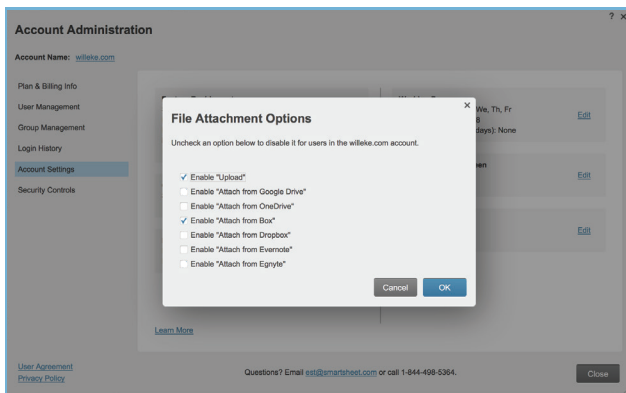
? ×

Account Administration

Account Name: willeke.com

Plan & Billing Info
User Management
Group Management
Login History
Account Settings
Security Controls

We, Th, Fr
8
days): None
Edit

en
Edit

Edit

×

File Attachment Options

Uncheck an option below to disable it for users in the willeke.com account.

✓ Enable "Upload"
Enable "Attach from Google Drive"
Enable "Attach from OneDrive"
✓ Enable "Attach from Box"
Enable "Attach from Dropbox"
Enable "Attach from Evernote"
Enable "Attach from Egnyte"

Cancel OK

Learn More

User Agreement
Privacy Policy

Questions? Email est@smartsheet.com or call 1-844-498-5364.

Close